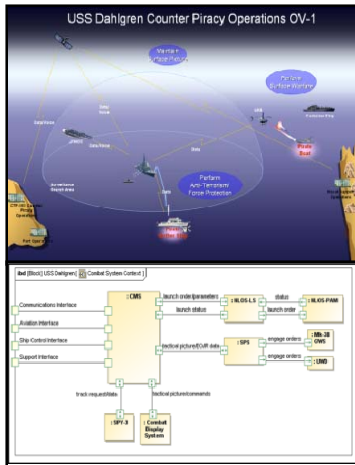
USS Dahlgren Counter Piracy Operations OV-1

Warfare Picture

Perform Surface Warfare

Perform Anti-Terrorism/ Force Protection

Pirate Boat

ibd [Block] USS Dahlgren [ Combat System Context ]

: CMS

Communications Interface

Aviation Interface

Ship Control Interface

Support Interface

launch order/parameters

launch status

: NLOS-LS

status

launch order

: NLOS-PAM

tactical picture/EO/IR data

: SPS

engage orders

engage orders

: Mk-38 GWS

: LWD

track request/data

tactical picture/commands

: SPY-3

: Combat Display System